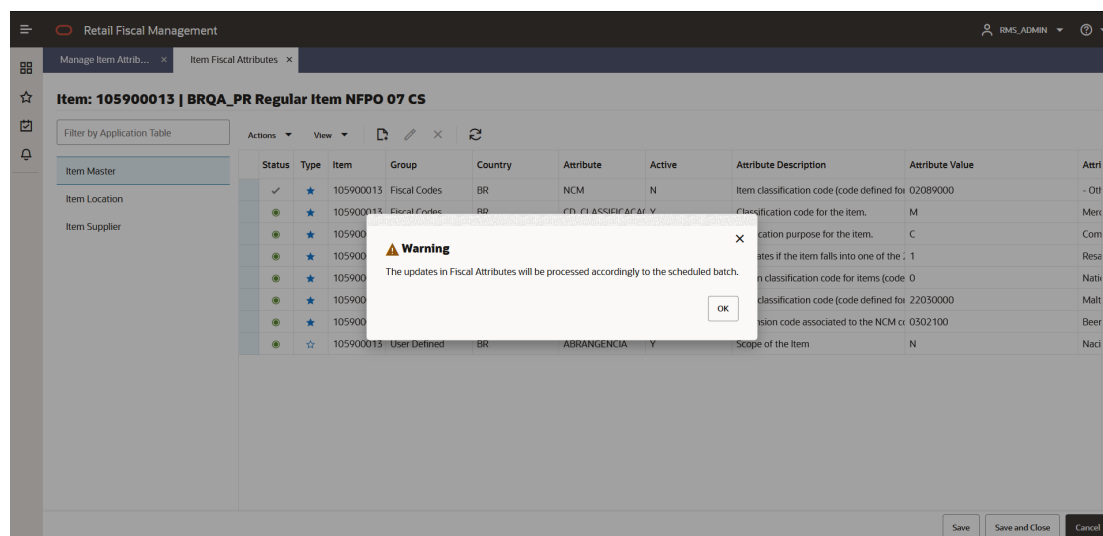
Retail Fiscal Management

RMS_ADMIN

Manage Item Attrib... ×

Item Fiscal Attributes ×

Item: 105900013 | BRQA_PR Regular Item NFPO 07 CS

Filter by Application Table

Item Master

Item Location

Item Supplier

Actions View

| Status | Type | Item | Group | Country | Attribute | Active | Attribute Description | Attribute Value | Attri |
|---|---|---|---|---|---|---|---|---|---|
| ✓ | ★ | 105900013 | Fiscal Codes | BR | NCM | N | Item classification code (code defined for | 02089000 | - Oth |
| ◉ | ★ | 105900013 | Fiscal Codes | BR | CD_CLASSIFICACAC | Y | Classification code for the item. | M | Merc |
| ◉ | ★ | 105900 | | | | | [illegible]cation purpose for the item. | C | Com |
| ◉ | ★ | 105900 | | | | | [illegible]ates if the item falls into one of the | 1 | Resa |
| ◉ | ★ | 105900 | | | | | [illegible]n classification code for items (code | 0 | Natic |
| ◉ | ★ | 105900 | | | | | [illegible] classification code (code defined for | 22030000 | Malt |
| ◉ | ★ | 105900 | | | | | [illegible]nsion code associated to the NCM co | 0302100 | Beer |
| ◉ | ☆ | 105900013 | User Defined | BR | ABRANGENCIA | Y | Scope of the Item | N | Naci |

Warning

The updates in Fiscal Attributes will be processed accordingly to the scheduled batch.

OK

Save

Save and Close

Cancel